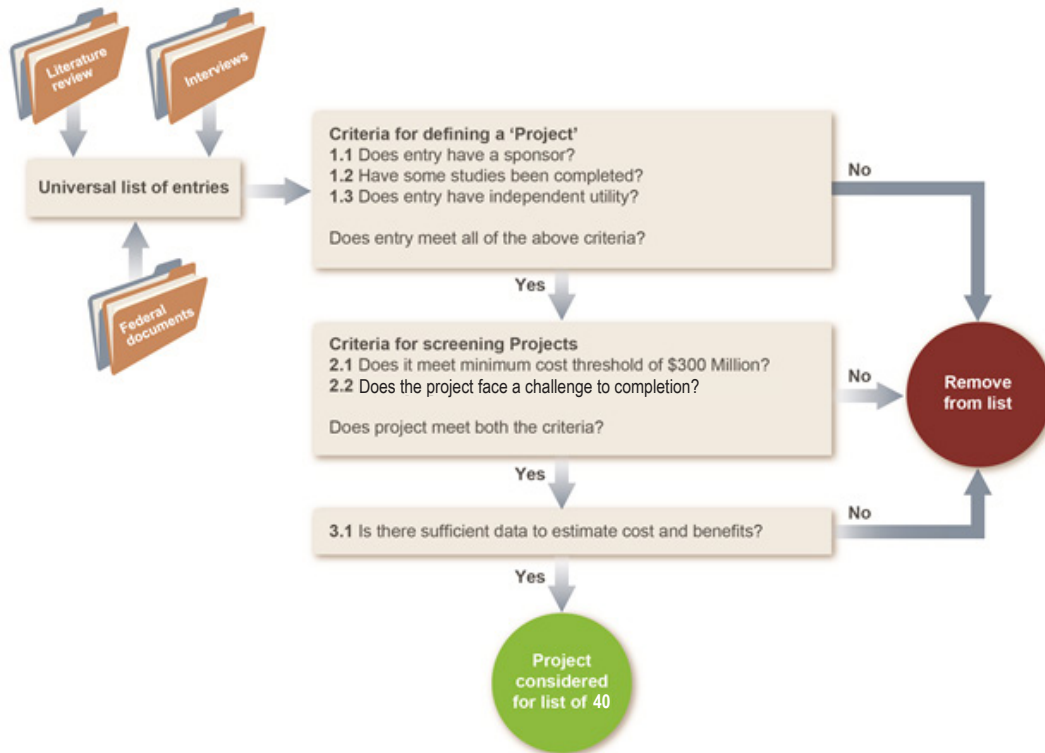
Literature review

Interviews

Universal list of entries

Federal documents

Criteria for defining a 'Project'
1.1 Does entry have a sponsor?
1.2 Have some studies been completed?
1.3 Does entry have independent utility?

Does entry meet all of the above criteria?

No

Yes

Criteria for screening Projects
2.1 Does it meet minimum cost threshold of $300 Million?
2.2 Does the project face a challenge to completion?

Does project meet both the criteria?

No

Remove from list

Yes

3.1 Is there sufficient data to estimate cost and benefits?

No

Yes

Project considered for list of 40